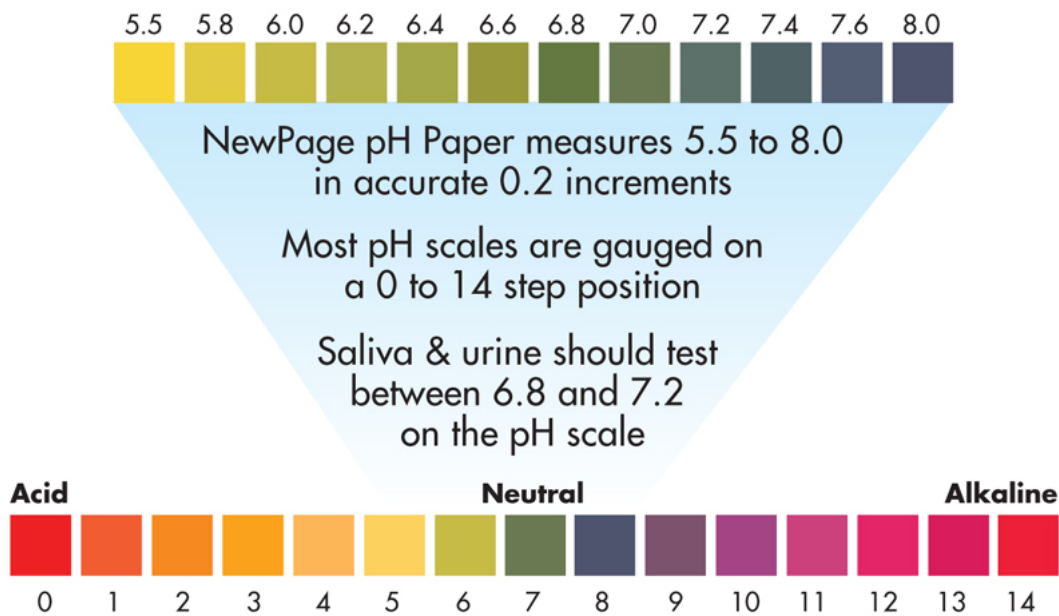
5.5 5.8 6.0 6.2 6.4 6.6 6.8 7.0 7.2 7.4 7.6 8.0

NewPage pH Paper measures 5.5 to 8.0 in accurate 0.2 increments

Most pH scales are gauged on a 0 to 14 step position

Saliva & urine should test between 6.8 and 7.2 on the pH scale

Acid
Neutral
Alkaline

0 1 2 3 4 5 6 7 8 9 10 11 12 13 14